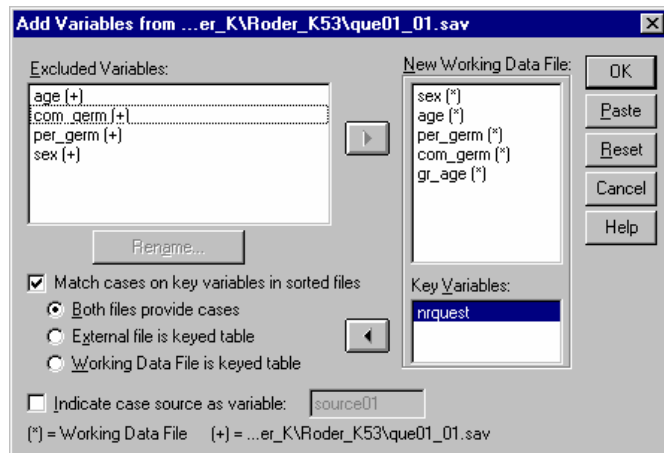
Add Variables from ...er_K\Roder_K53\que01_01.sav

Excluded Variables:
age (+)
com_germ (+)
per_germ (+)
sex (+)

New Working Data File:
sex (*)
age (*)
per_germ (*)
com_germ (*)
gr_age (*)

OK
Paste
Reset
Cancel
Help

Rename...

Match cases on key variables in sorted files
Both files provide cases
External file is keyed table
Working Data File is keyed table

Key Variables:
nrquest

Indicate case source as variable: source01

(*) = Working Data File (+) = ...er_K\Roder_K53\que01_01.sav